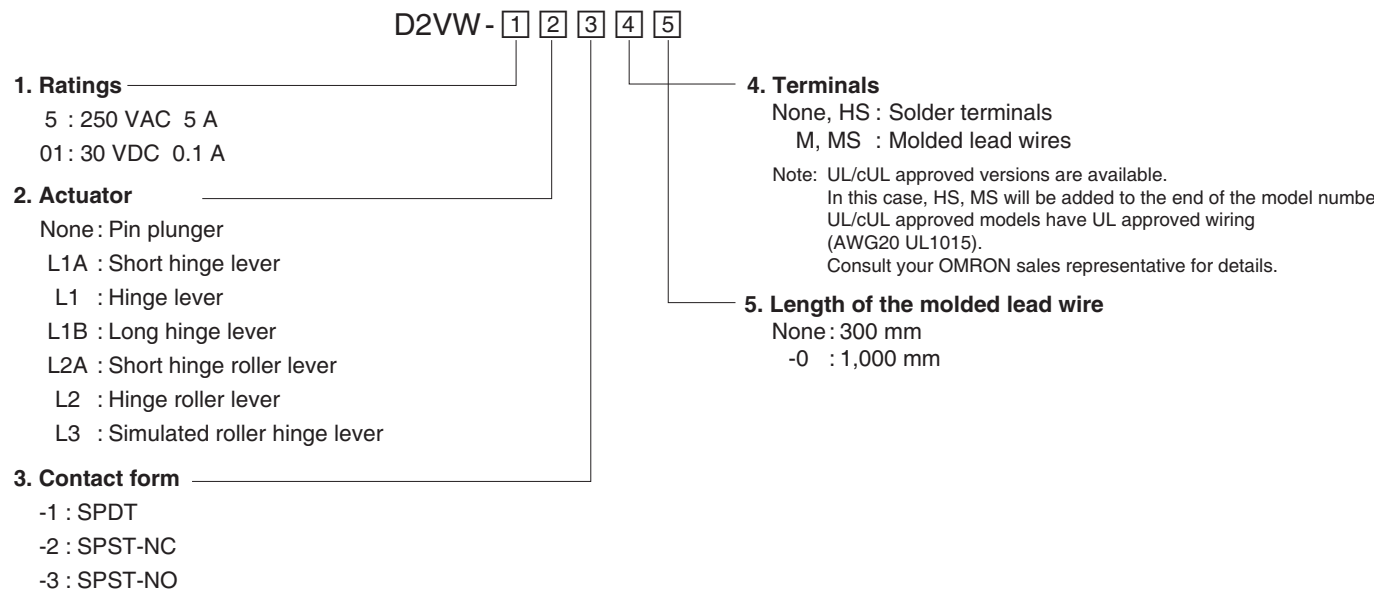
D2VW - 1 2 3 4 5

1. Ratings
5 : 250 VAC 5 A
01 : 30 VDC 0.1 A

2. Actuator
None : Pin plunger
L1A : Short hinge lever
L1 : Hinge lever
L1B : Long hinge lever
L2A : Short hinge roller lever
L2 : Hinge roller lever
L3 : Simulated roller hinge lever

3. Contact form
-1 : SPDT
-2 : SPST-NC
-3 : SPST-NO

4. Terminals
None, HS : Solder terminals
M, MS : Molded lead wires

Note: UL/cUL approved versions are available.
In this case, HS, MS will be added to the end of the model numbe
UL/cUL approved models have UL approved wiring (AWG20 UL1015).
Consult your OMRON sales representative for details.

5. Length of the molded lead wire
None : 300 mm
-0 : 1,000 mm